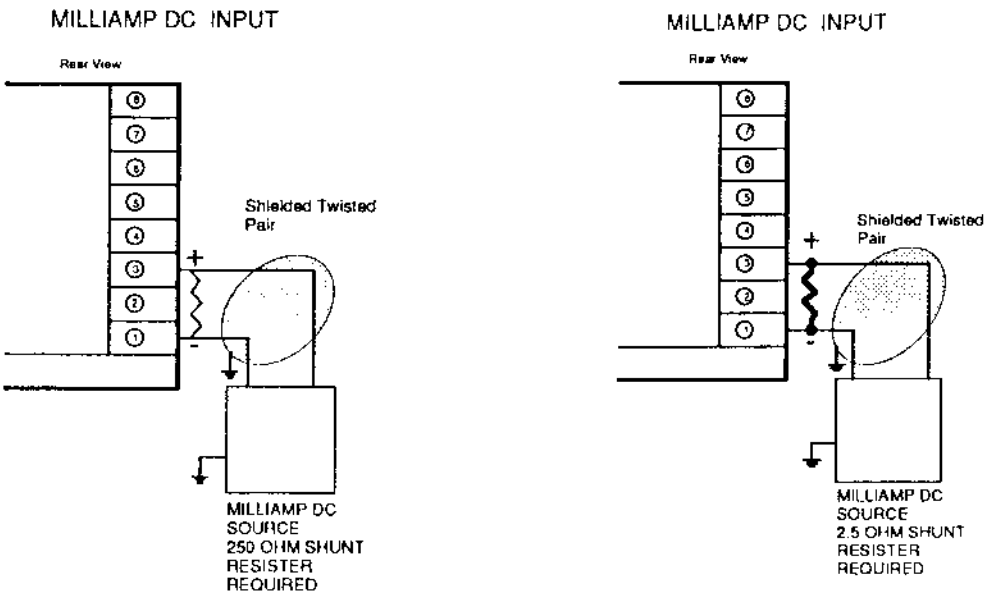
MILLIAMP DC INPUT

Rear View

8
7
6
5
4
3
2
1

Shielded Twisted Pair

+
-

MILLIAMP DC SOURCE 250 OHM SHUNT RESISTER REQUIRED

MILLIAMP DC INPUT

Rear View

8
7
6
5
4
3
2
1

Shielded Twisted Pair

+
-

MILLIAMP DC SOURCE 2.5 OHM SHUNT RESISTER REQUIRED